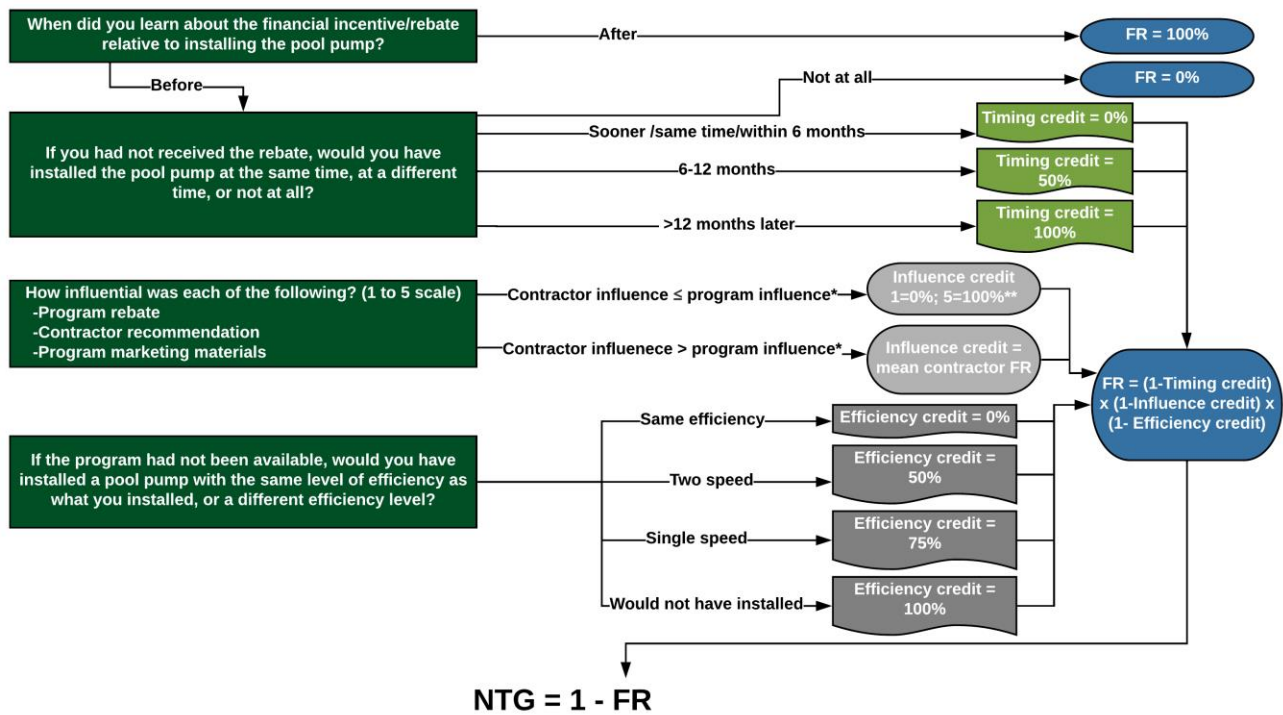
When did you learn about the financial incentive/rebate relative to installing the pool pump?

After

FR = 100%

Before

Not at all

FR = 0%

If you had not received the rebate, would you have installed the pool pump at the same time, at a different time, or not at all?

Sooner /same time/within 6 months

Timing credit = 0%

6-12 months

Timing credit = 50%

>12 months later

Timing credit = 100%

How influential was each of the following? (1 to 5 scale)
-Program rebate
-Contractor recommendation
-Program marketing materials

Contractor influence ≤ program influence*

Influence credit 1=0%; 5=100%**

Contractor influenece > program influence*

Influence credit = mean contractor FR

FR = (1-Timing credit) x (1-Influence credit) x (1- Efficiency credit)

If the program had not been available, would you have installed a pool pump with the same level of efficiency as what you installed, or a different efficiency level?

Same efficiency

Efficiency credit = 0%

Two speed

Efficiency credit = 50%

Single speed

Efficiency credit = 75%

Would not have installed

Efficiency credit = 100%

NTG = 1 - FR